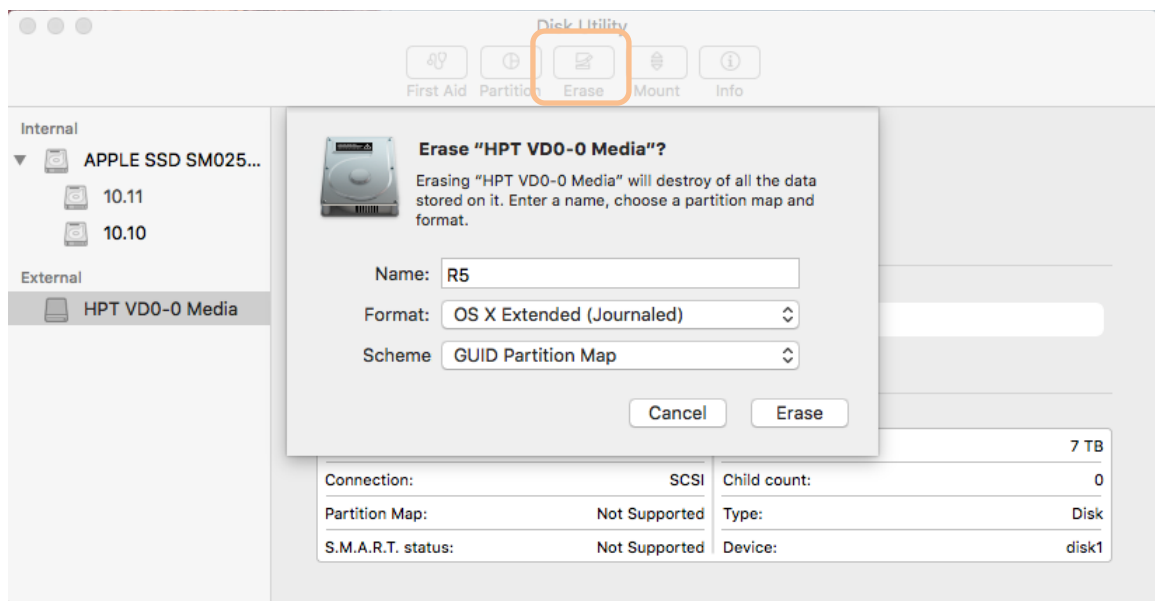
Disk Utility

First Aid Partition Erase Mount Info

Internal
APPLE SSD SM025...
10.11
10.10
External
HPT VD0-0 Media

Erase “HPT VD0-0 Media”?

Erasing “HPT VD0-0 Media” will destroy of all the data stored on it. Enter a name, choose a partition map and format.

Name: R5
Format: OS X Extended (Journaled)
Scheme GUID Partition Map

Cancel Erase

| | | | 7 TB |
|---|---|---|---|
| Connection: | SCSI | Child count: | 0 |
| Partition Map: | Not Supported | Type: | Disk |
| S.M.A.R.T. status: | Not Supported | Device: | disk1 |